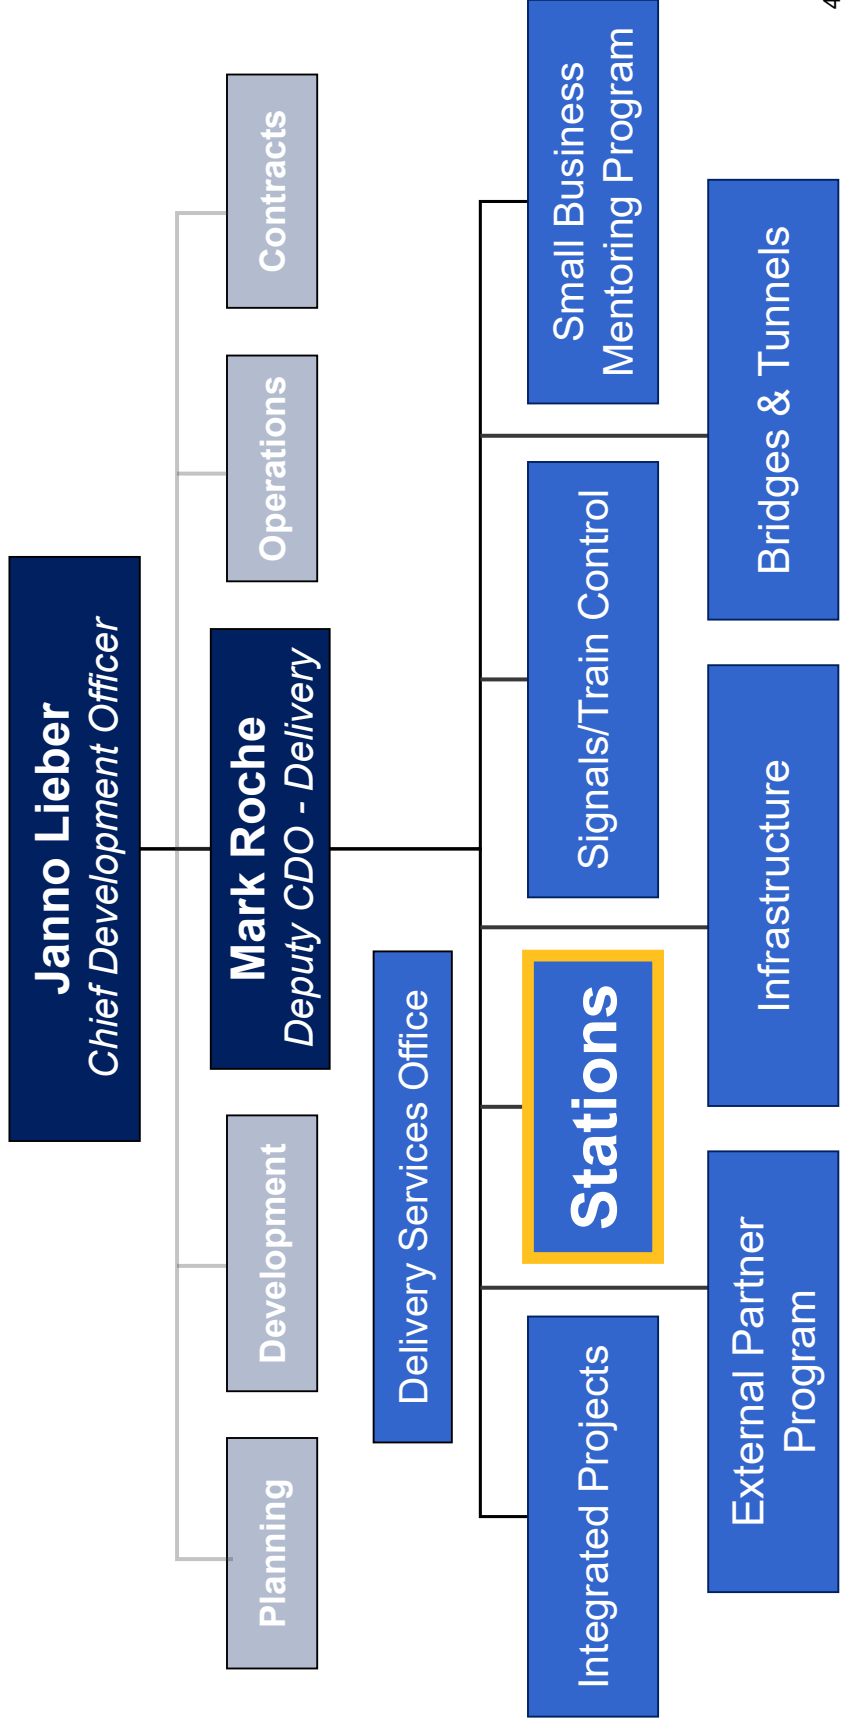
Janno Lieber
Chief Development Officer

Planning

Development

Operations

Contracts

Mark Roche
Deputy CDO - Delivery

Delivery Services Office

Integrated Projects

Stations

Signals/Train Control

Small Business Mentoring Program

External Partner Program

Infrastructure

Bridges & Tunnels

4